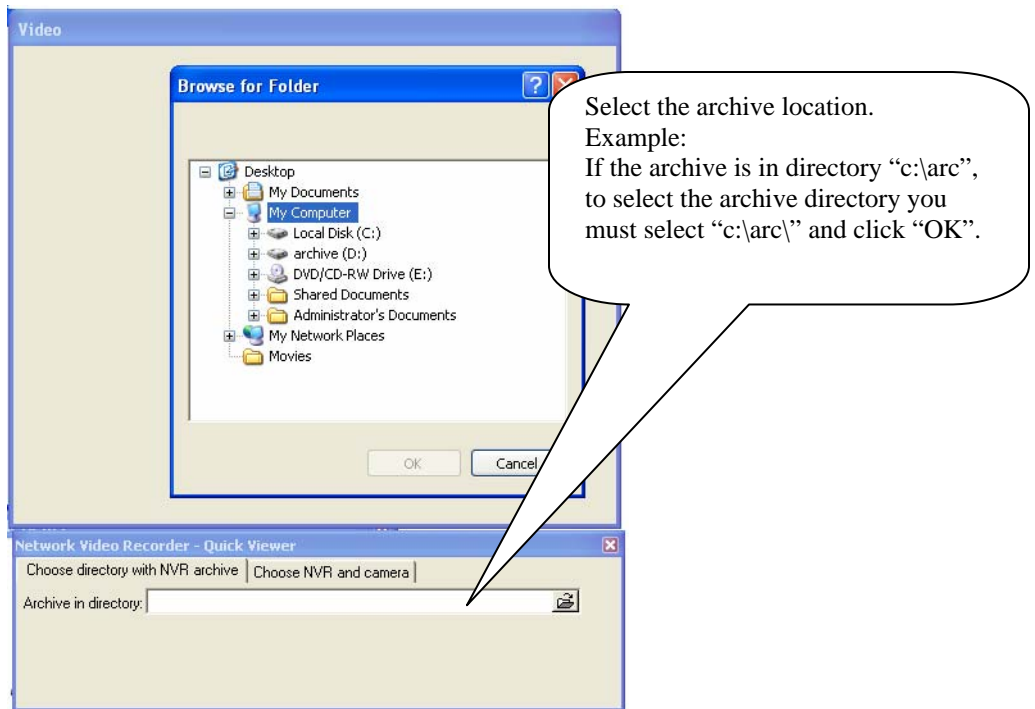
Video

Browse for Folder

Desktop
My Documents
My Computer
Local Disk (C:)
archive (D:)
DVD/CD-RW Drive (E:)
Shared Documents
Administrator's Documents
My Network Places
Movies

OK
Cancel

Select the archive location.
Example:
If the archive is in directory "c:\arc", to select the archive directory you must select "c:\arc\" and click "OK".

Network Video Recorder - Quick Viewer

Choose directory with NVR archive | Choose NVR and camera

Archive in directory: